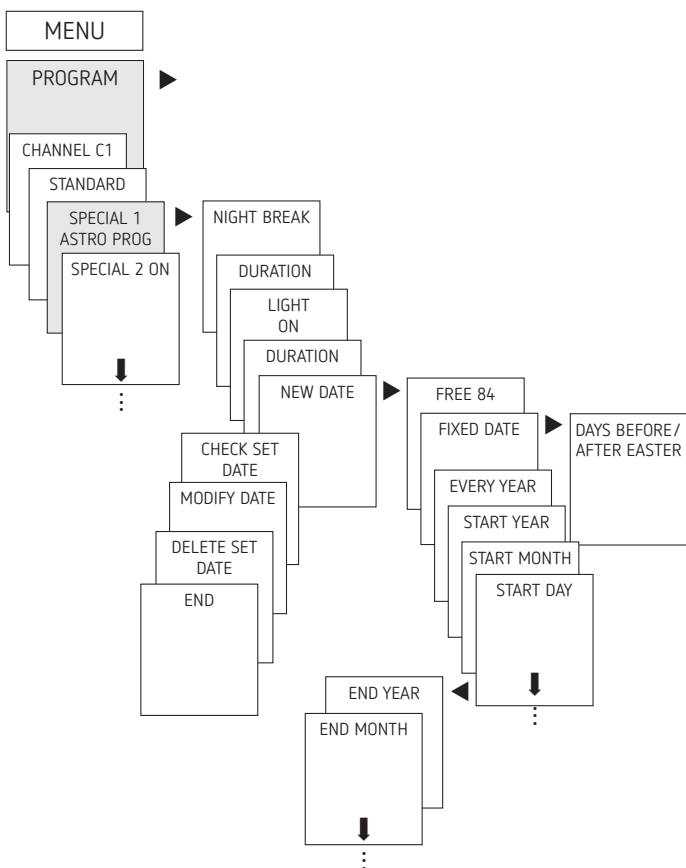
MENU

PROGRAM

CHANNEL C1

STANDARD

SPECIAL 1 ASTRO PROG

SPECIAL 2 ON

NIGHT BREAK

DURATION

LIGHT ON

DURATION

NEW DATE

CHECK SET DATE

MODIFY DATE

DELETE SET DATE

END

FREE 84

FIXED DATE

DAYS BEFORE/ AFTER EASTER

EVERY YEAR

START YEAR

START MONTH

START DAY

END YEAR

END MONTH